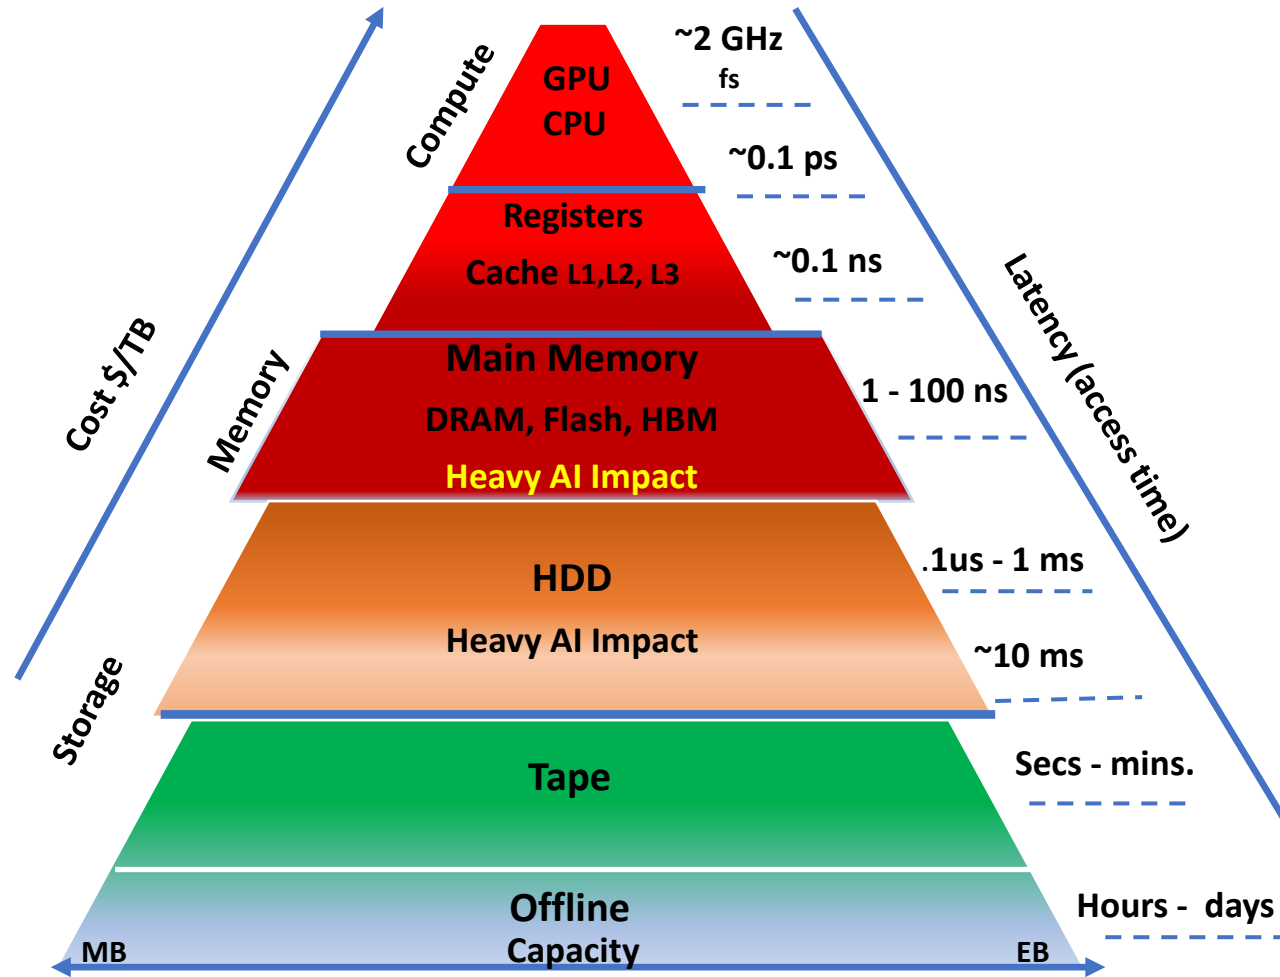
Cost $/TB

Compute

Memory

Storage

GPU
CPU

Registers
Cache L1,L2, L3

Main Memory
DRAM, Flash, HBM
Heavy AI Impact

HDD
Heavy AI Impact

Tape

Offline

MB
Capacity
EB

~2 GHz
fs

~0.1 ps

~0.1 ns

1 - 100 ns

.1us - 1 ms

~10 ms

Secs - mins.

Hours - days

Latency (access time)